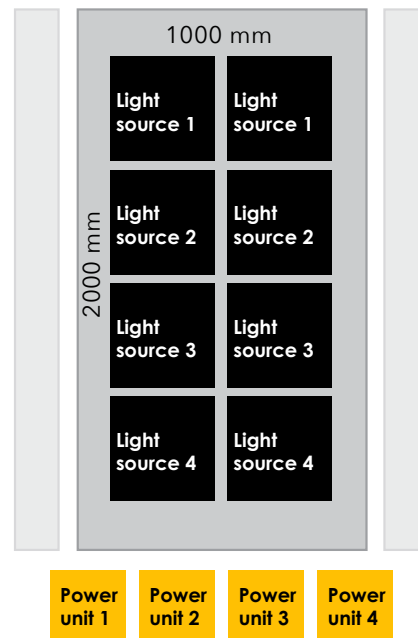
1000 mm

2000 mm

Light source 1

Light source 1

Light source 2

Light source 2

Light source 3

Light source 3

Light source 4

Light source 4

Power unit 1

Power unit 2

Power unit 3

Power unit 4